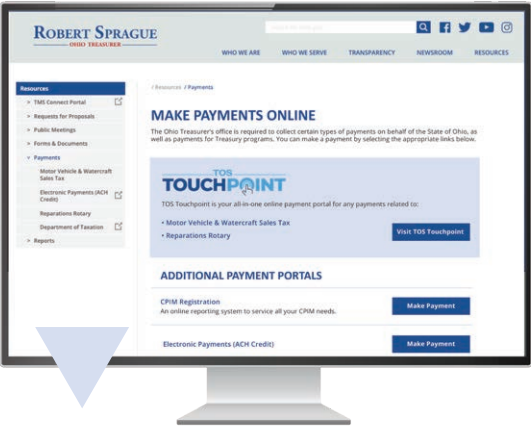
Robert Sprague
Ohio Treasurer

Search this site

WHO WE ARE WHO WE SERVE TRANSPARENCY NEWSROOM RESOURCES

Resources
› TMS Connect Portal
› Requests for Proposals
› Public Meetings
› Forms & Documents
› Payments
Motor Vehicle & Watercraft Sales Tax
Electronic Payments (ACH Credit)
Reparations Rotary
Department of Taxation
› Reports

/ Resources / Payments

MAKE PAYMENTS ONLINE

The Ohio Treasurer's office is required to collect certain types of payments on behalf of the State of Ohio, as well as payments for Treasury programs. You can make a payment by selecting the appropriate links below.

TOS TOUCHPOINT

TOS Touchpoint is your all-in-one online payment portal for any payments related to:

• Motor Vehicle & Watercraft Sales Tax
• Reparations Rotary

Visit TOS Touchpoint

ADDITIONAL PAYMENT PORTALS

CPIM Registration
An online reporting system to service all your CPIM needs.

Make Payment

Electronic Payments (ACH Credit)

Make Payment